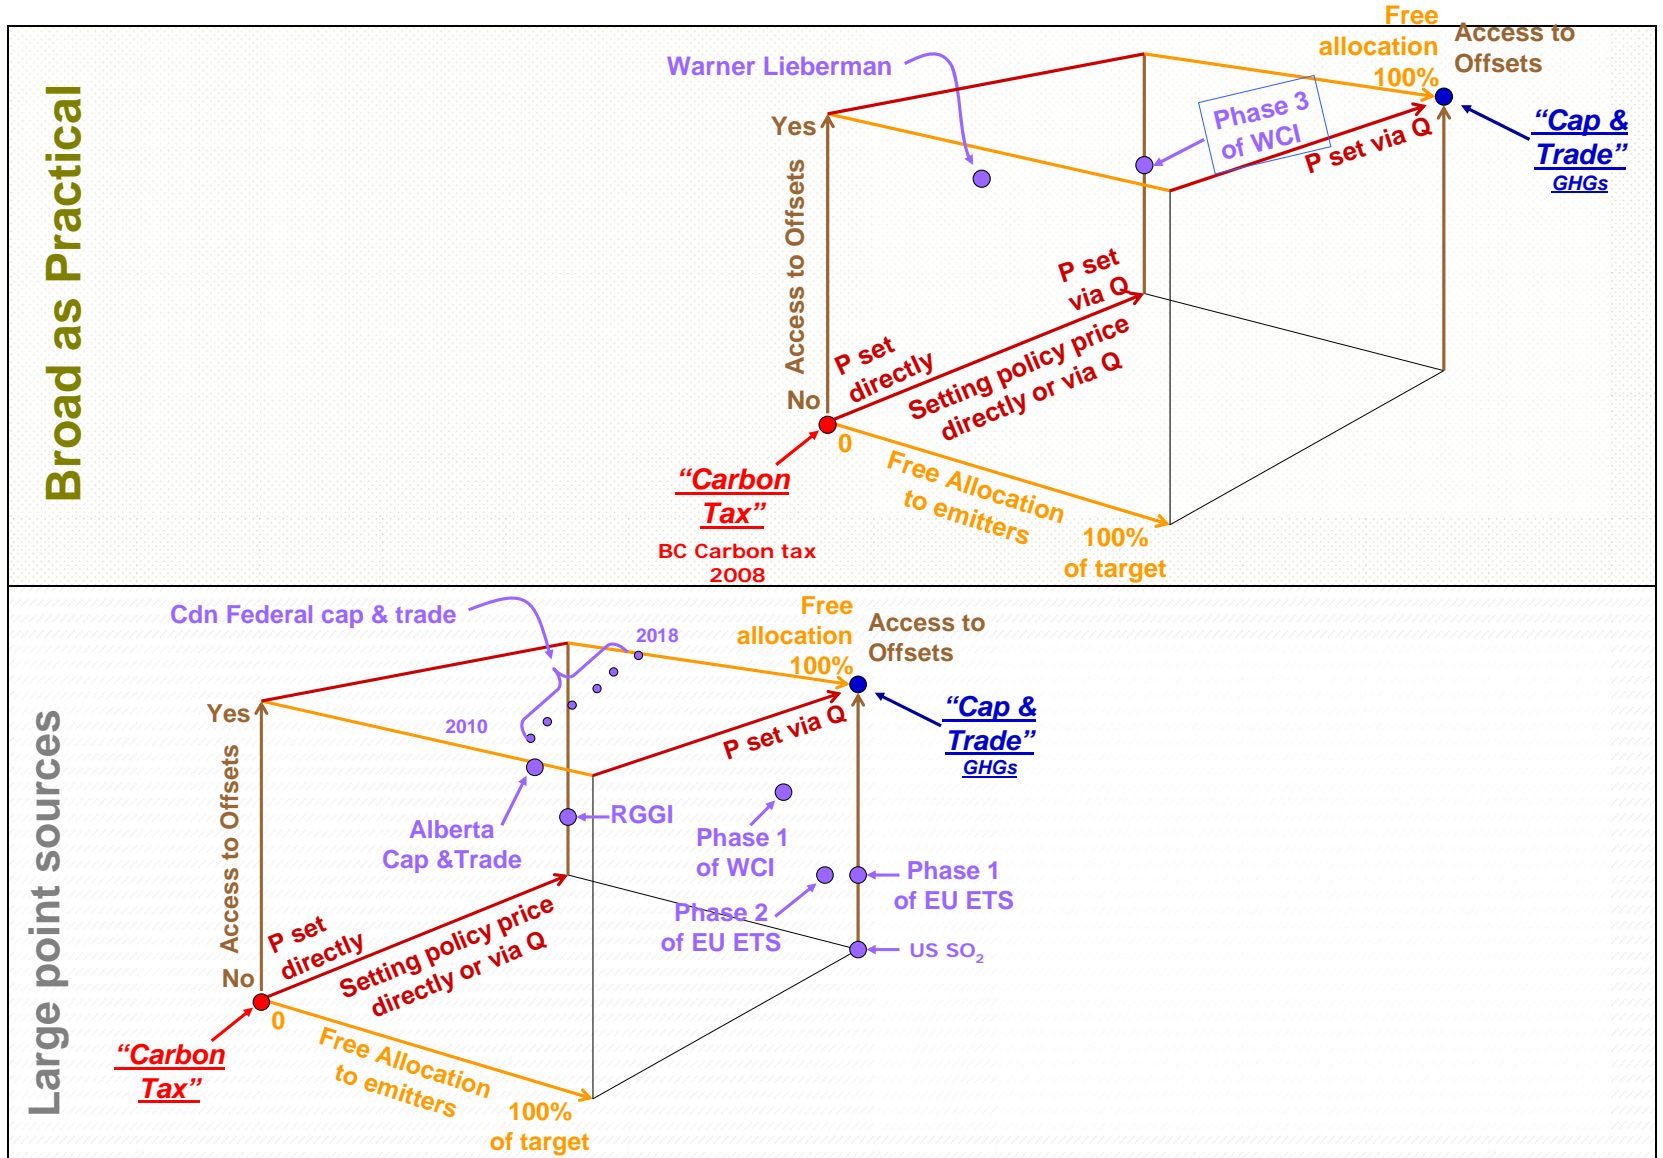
Broad as Practical

Warner Lieberman

Free allocation 100%

Access to Offsets

Phase 3 of WCI

"Cap & Trade" GHGs

Yes

Access to Offsets

No

P set via Q

P set via Q

P set directly

Setting policy price directly or via Q

0

"Carbon Tax"

BC Carbon tax 2008

Free Allocation to emitters

100% of target

Large point sources

Cdn Federal cap & trade

2018

Free allocation 100%

Access to Offsets

2010

Yes

"Cap & Trade" GHGs

P set via Q

Access to Offsets

Alberta Cap &Trade

RGGI

Phase 1 of WCI

Phase 1 of EU ETS

Phase 2 of EU ETS

US $SO_2$

P set directly

Setting policy price directly or via Q

No

0

"Carbon Tax"

Free Allocation to emitters

100% of target